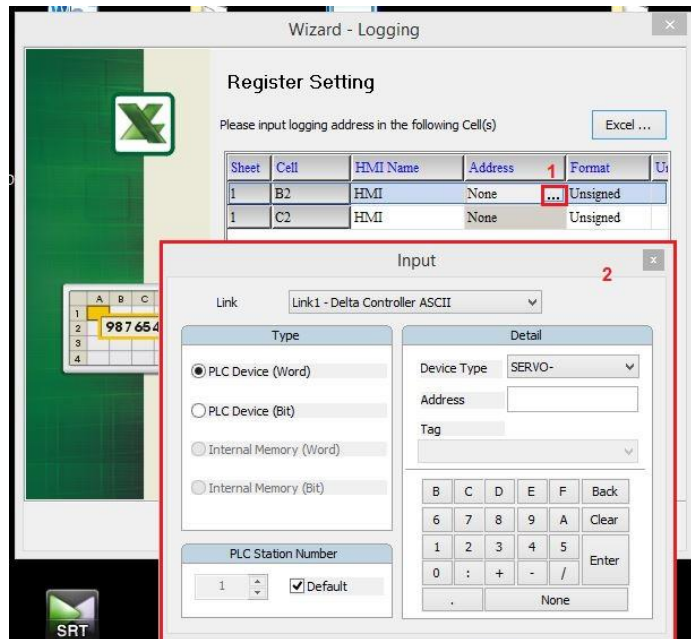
Wizard - Logging

Register Setting

Please input logging address in the following Cell(s)

Excel ...

| Sheet | Cell | HMI Name | Address | Format | U |
|---|---|---|---|---|---|
| 1 | B2 | HMI | None ... | Unsigned | |
| 1 | C2 | HMI | None | Unsigned | |

1

| | A | B | C |
|---|---|---|---|
| 1 | | | |
| 2 | | 987654 | |
| 3 | | | |
| 4 | | | |

Input

2

Link Link1 - Delta Controller ASCII

Type

PLC Device (Word)

PLC Device (Bit)

Internal Memory (Word)

Internal Memory (Bit)

Detail

Device Type SERVO-

Address

Tag

| B | C | D | E | F | Back |
|---|---|---|---|---|---|
| 6 | 7 | 8 | 9 | A | Clear |
| 1 | 2 | 3 | 4 | 5 | Enter |
| 0 | : | + | - | / | |
| . | None | | | | |

PLC Station Number

1 Default

SRT